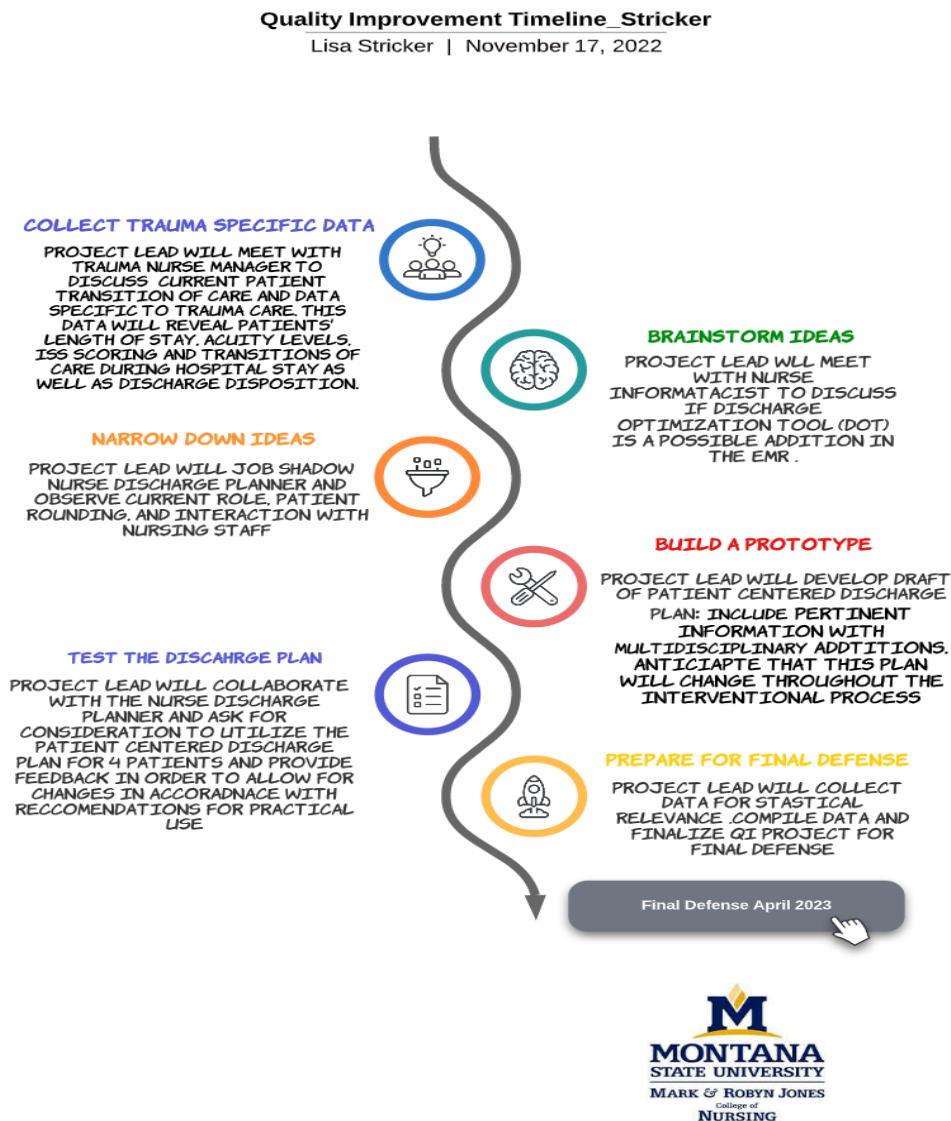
Quality Improvement Timeline_Stricker
Lisa Stricker | November 17, 2022

COLLECT TRAUMA SPECIFIC DATA
PROJECT LEAD WILL MEET WITH TRAUMA NURSE MANAGER TO DISCUSS CURRENT PATIENT TRANSITION OF CARE AND DATA SPECIFIC TO TRAUMA CARE. THIS DATA WILL REVEAL PATIENTS' LENGTH OF STAY, ACUITY LEVELS, ISS SCORING AND TRANSITIONS OF CARE DURING HOSPITAL STAY AS WELL AS DISCHARGE DISPOSITION.

BRAINSTORM IDEAS
PROJECT LEAD WLL MEET WITH NURSE INFORMATACIST TO DISCUSS IF DISCHARGE OPTIMIZATION TOOL (DOT) IS A POSSIBLE ADDITION IN THE EMR .

NARROW DOWN IDEAS
PROJECT LEAD WILL JOB SHADOW NURSE DISCHARGE PLANNER AND OBSERVE CURRENT ROLE, PATIENT ROUNDING, AND INTERACTION WITH NURSING STAFF

BUILD A PROTOTYPE
PROJECT LEAD WILL DEVELOP DRAFT OF PATIENT CENTERED DISCHARGE PLAN: INCLUDE PERTINENT INFORMATION WITH MULTIDISCIPLINARY ADDTITIONS. ANTICIAPTE THAT THIS PLAN WILL CHANGE THROUGHOUT THE INTERVENTIONAL PROCESS

TEST THE DISCAHRGE PLAN
PROJECT LEAD WILL COLLABORATE WITH THE NURSE DISCHARGE PLANNER AND ASK FOR CONSIDERATION TO UTILIZE THE PATIENT CENTERED DISCHARGE PLAN FOR 4 PATIENTS AND PROVIDE FEEDBACK IN ORDER TO ALLOW FOR CHANGES IN ACCORADNACE WITH RECCOMENDATIONS FOR PRACTICAL USE

PREPARE FOR FINAL DEFENSE
PROJECT LEAD WILL COLLECT DATA FOR STASTICAL RELEVANCE .COMPILE DATA AND FINALIZE QI PROJECT FOR FINAL DEFENSE

Final Defense April 2023

M
MONTANA
STATE UNIVERSITY
MARK & ROBYN JONES
College of
NURSING